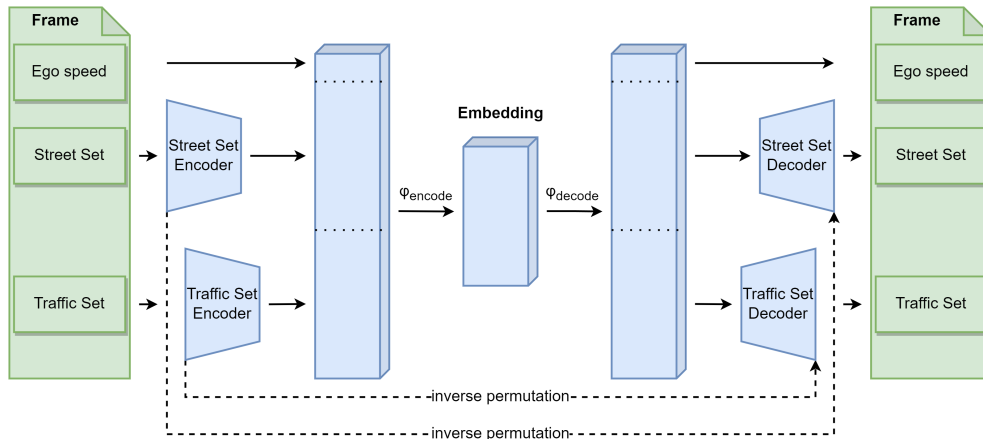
Frame

Ego speed

Street Set

Traffic Set

Street Set Encoder

Traffic Set Encoder

Embedding

$\varphi_{encode}$

$\varphi_{decode}$

Street Set Decoder

Traffic Set Decoder

Frame

Ego speed

Street Set

Traffic Set

inverse permutation

inverse permutation